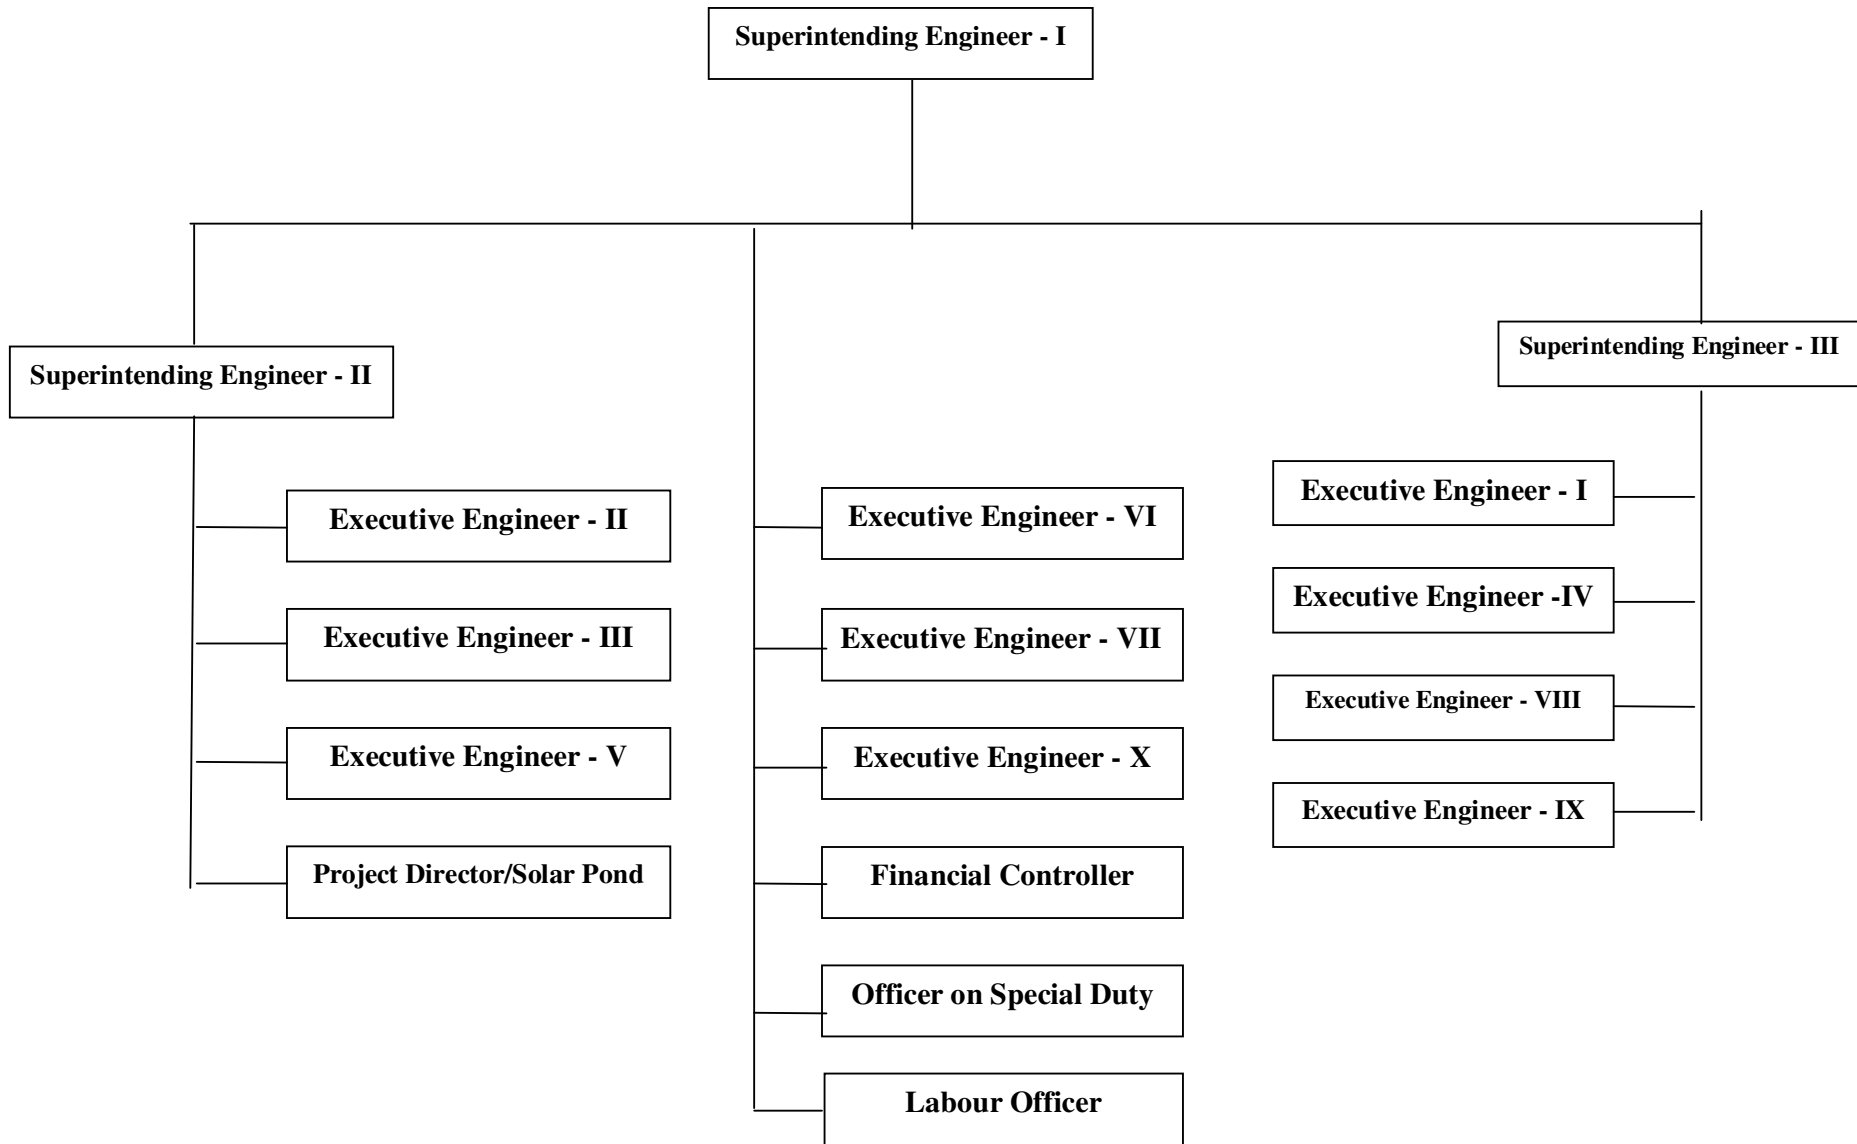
Superintending Engineer - I

Superintending Engineer - II

Executive Engineer - II

Executive Engineer - III

Executive Engineer - V

Project Director/Solar Pond

Executive Engineer - VI

Executive Engineer - VII

Executive Engineer - X

Financial Controller

Officer on Special Duty

Labour Officer

Superintending Engineer - III

Executive Engineer - I

Executive Engineer -IV

Executive Engineer - VIII

Executive Engineer - IX